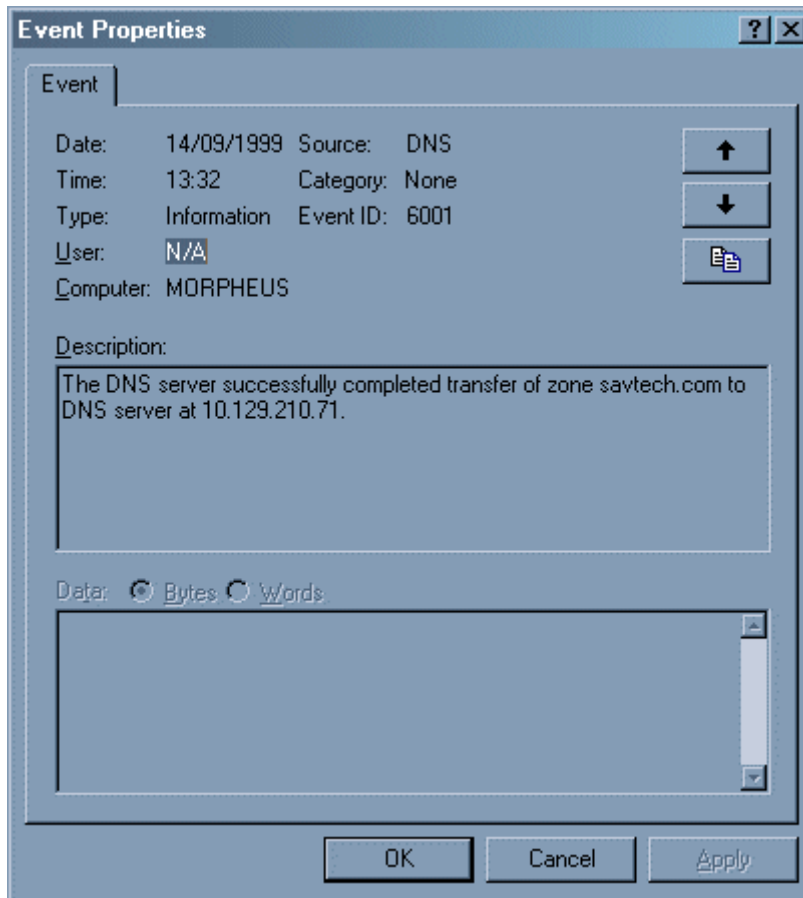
Event Properties

?

Event

Date: 14/09/1999
Source: DNS
Time: 13:32
Category: None
Type: Information
Event ID: 6001
User: N/A
Computer: MORPHEUS

Description:

The DNS server successfully completed transfer of zone savtech.com to DNS server at 10.129.210.71.

Data: Bytes Words

OK Cancel Apply